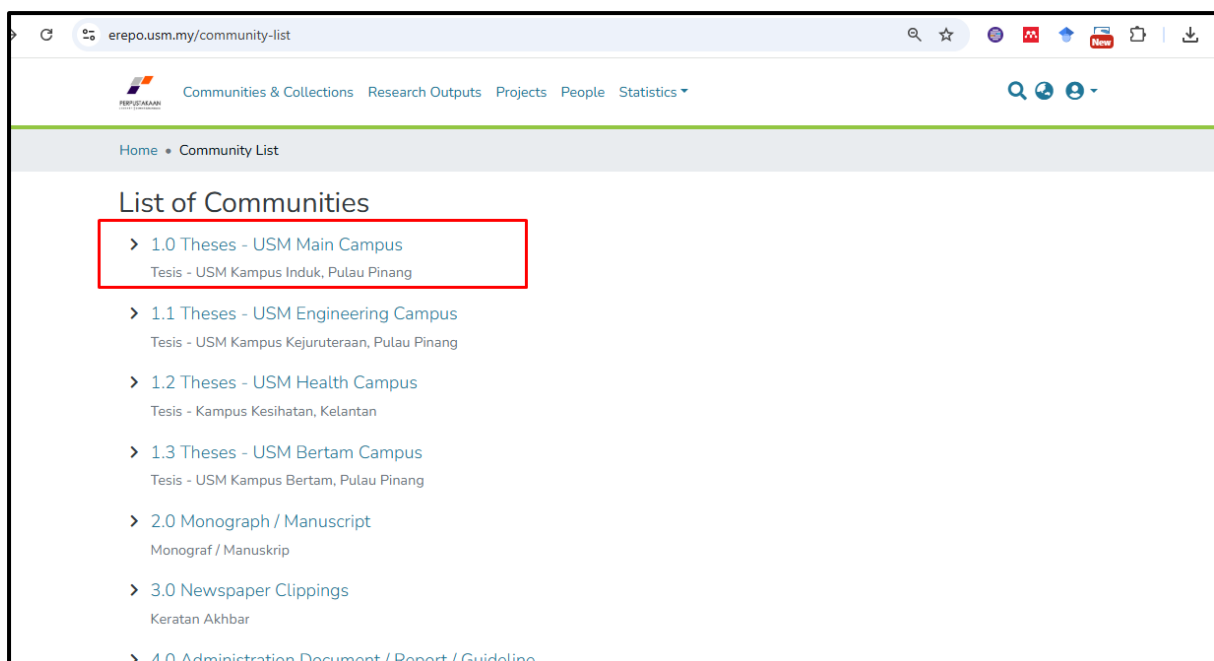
erepo.usm.my/community-list

New

PERPUSTAKAAN

Communities & Collections Research Outputs Projects People Statistics

Home • Community List

List of Communities

1.0 Theses - USM Main Campus
Tesis - USM Kampus Induk, Pulau Pinang

1.1 Theses - USM Engineering Campus
Tesis - USM Kampus Kejuruteraan, Pulau Pinang

1.2 Theses - USM Health Campus
Tesis - Kampus Kesihatan, Kelantan

1.3 Theses - USM Bertam Campus
Tesis - USM Kampus Bertam, Pulau Pinang

2.0 Monograph / Manuscript
Monograf / Manuskrip

3.0 Newspaper Clippings
Keratan Akhbar

4.0 Administration Document / Report / Guideline